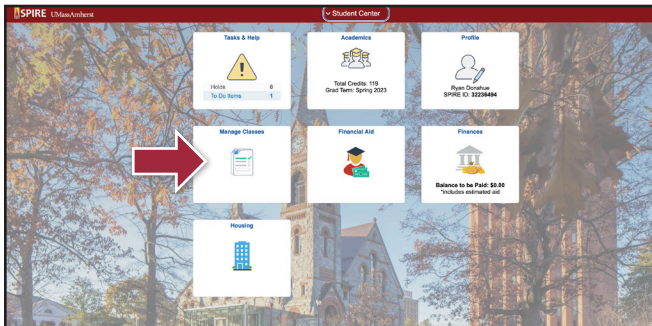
SPIRE UMassAmherst

Student Center

Tasks & Help

Holds 8
To Do Items 1

Academics

Total Credits: 119
Grad Term: Spring 2023

Profile

Ryan Donahue
SPIRE ID: 32236494

Manage Classes

Financial Aid

Finances

Balance to be Paid: $0.00
*includes estimated aid

Housing